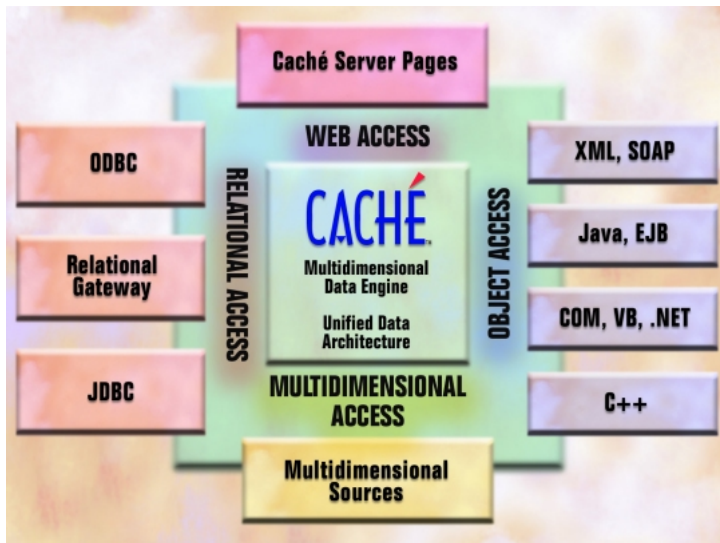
Caché Server Pages

WEB ACCESS

ODBC

Relational Gateway

JDBC

RELATIONAL ACCESS

CACHÉ

Multidimensional Data Engine

Unified Data Architecture

OBJECT ACCESS

XML, SOAP

Java, EJB

COM, VB, .NET

C++

MULTIDIMENSIONAL ACCESS

Multidimensional Sources